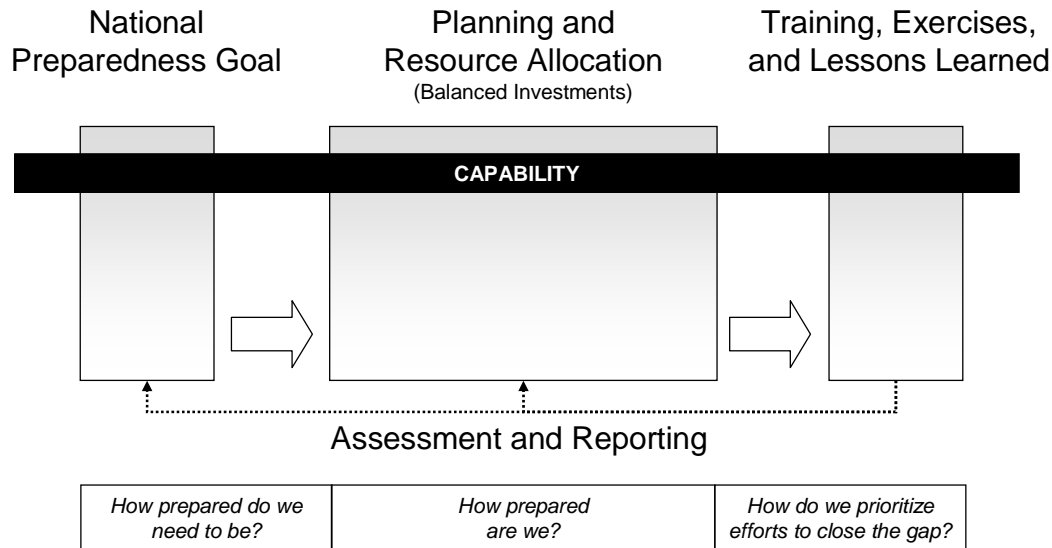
National Preparedness Goal

Planning and Resource Allocation
(Balanced Investments)

Training, Exercises, and Lessons Learned

CAPABILITY

Assessment and Reporting

| *How prepared do we need to be?* | *How prepared are we?* | *How do we prioritize efforts to close the gap?* |
|---|---|---|